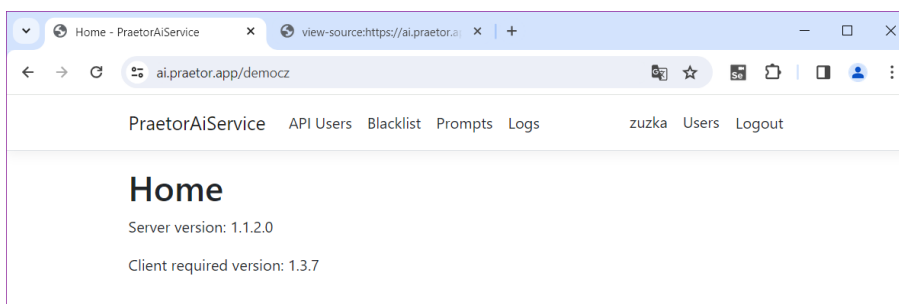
Home - PraetorAiService

view-source:https://ai.praetor.a

ai.praetor.app/democz

PraetorAiService API Users Blacklist Prompts Logs zuzka Users Logout

Home

Server version: 1.1.2.0

Client required version: 1.3.7